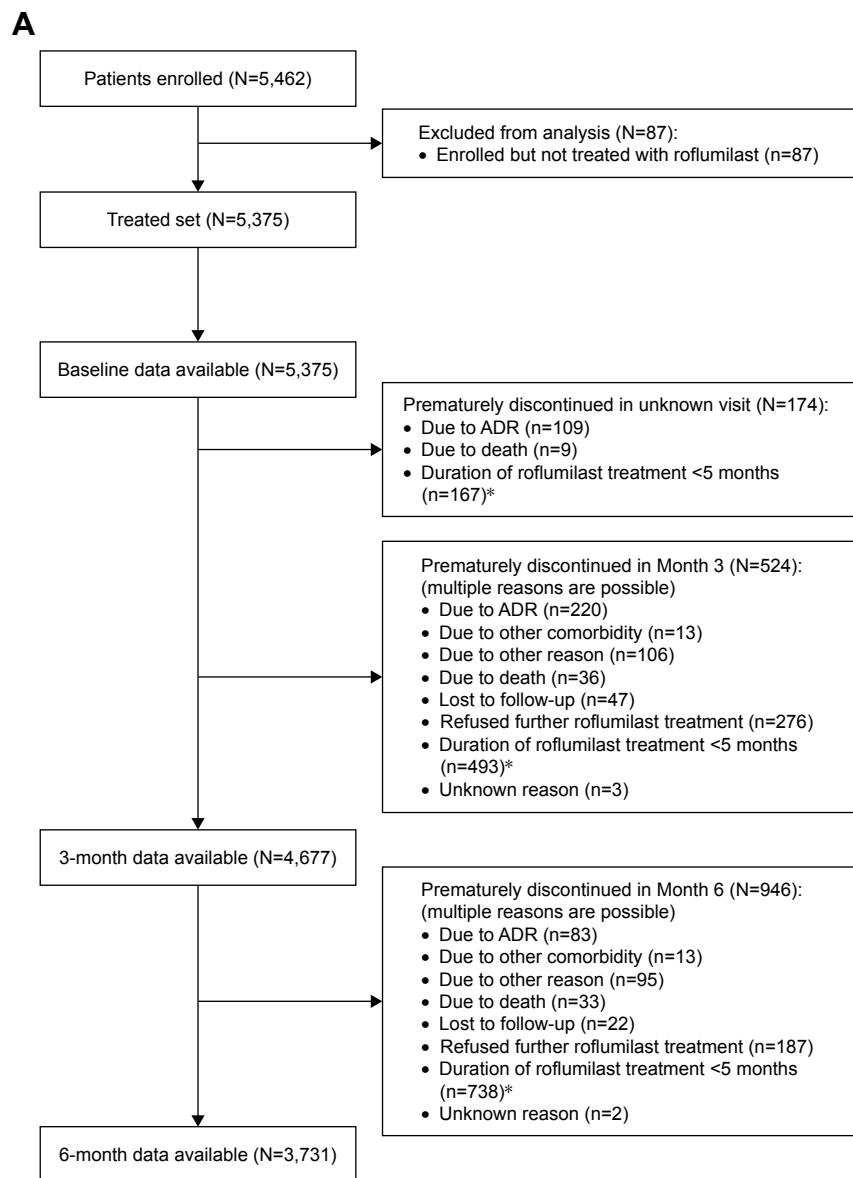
A

Patients enrolled (N=5,462)

Excluded from analysis (N=87):
• Enrolled but not treated with roflumilast (n=87)

Treated set (N=5,375)

Baseline data available (N=5,375)

Prematurely discontinued in unknown visit (N=174):
• Due to ADR (n=109)
• Due to death (n=9)
• Duration of roflumilast treatment <5 months (n=167)*

Prematurely discontinued in Month 3 (N=524):
(multiple reasons are possible)
• Due to ADR (n=220)
• Due to other comorbidity (n=13)
• Due to other reason (n=106)
• Due to death (n=36)
• Lost to follow-up (n=47)
• Refused further roflumilast treatment (n=276)
• Duration of roflumilast treatment <5 months (n=493)*
• Unknown reason (n=3)

3-month data available (N=4,677)

Prematurely discontinued in Month 6 (N=946):
(multiple reasons are possible)
• Due to ADR (n=83)
• Due to other comorbidity (n=13)
• Due to other reason (n=95)
• Due to death (n=33)
• Lost to follow-up (n=22)
• Refused further roflumilast treatment (n=187)
• Duration of roflumilast treatment <5 months (n=738)*
• Unknown reason (n=2)

6-month data available (N=3,731)